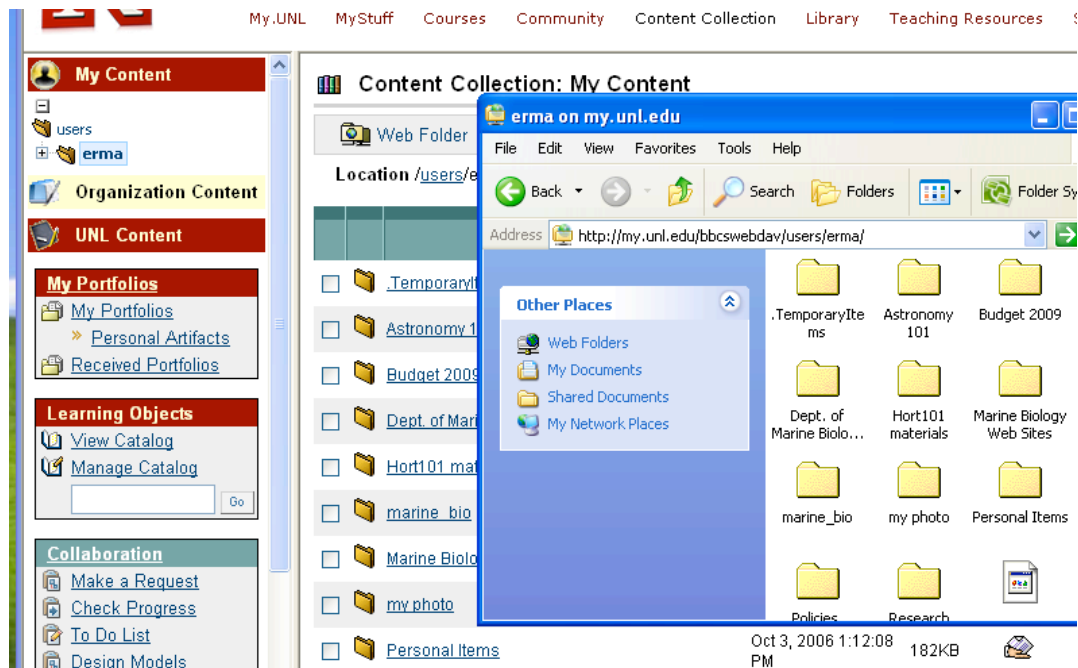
My.UNL MyStuff Courses Community Content Collection Library Teaching Resources

My Content

users
erma

Organization Content

UNL Content

My Portfolios
My Portfolios
» Personal Artifacts
Received Portfolios

Learning Objects
View Catalog
Manage Catalog
Go

Collaboration
Make a Request
Check Progress
To Do List
Design Models

Content Collection: My Content

Web Folder

Location /users/e

.Temporaryl
Astronomy 1
Budget 2009
Dept. of Mari
Hort101 mat
marine_bio
Marine Biolo
my photo
Personal Items Oct 3, 2006 1:12:08 PM 182KB

erma on my.unl.edu
File Edit View Favorites Tools Help
Back Search Folders Folder Sy
Address http://my.unl.edu/bbcswebdav/users/erma/

Other Places
Web Folders
My Documents
Shared Documents
My Network Places

.TemporaryItems
Astronomy 101
Budget 2009
Dept. of Marine Biolo...
Hort101 materials
Marine Biology Web Sites
marine_bio
my photo
Personal Items
Policies
Research